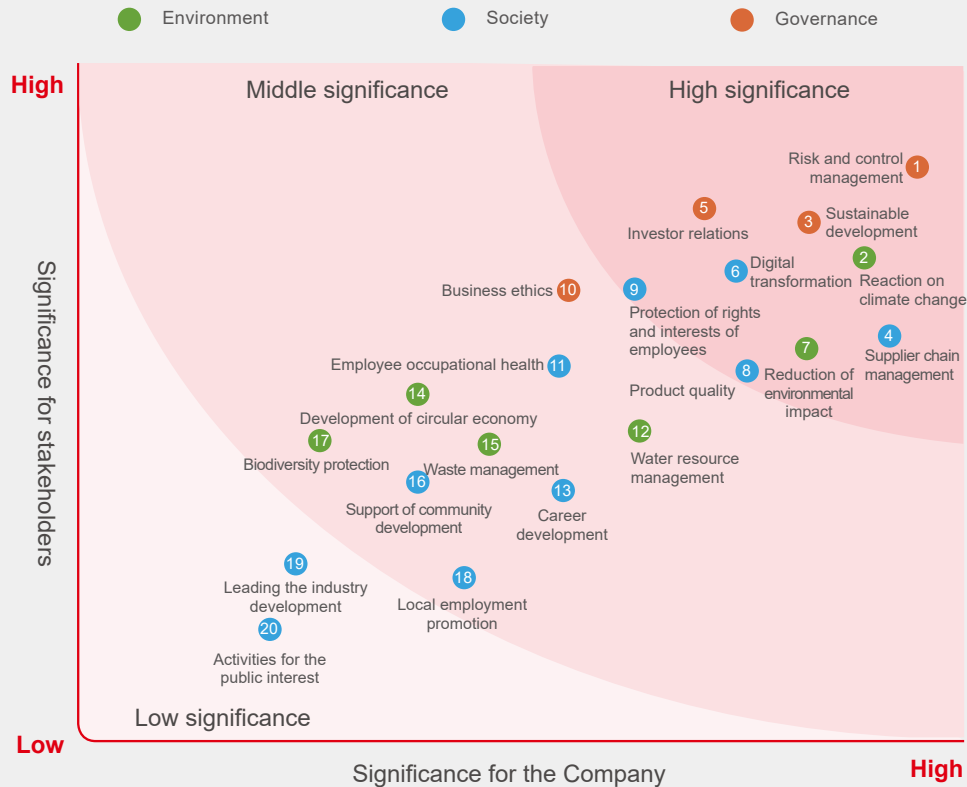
Environment
Society
Governance

High
Low
Significance for stakeholders

Middle significance
High significance

1 Risk and control management
5 Investor relations
3 Sustainable development
6 Digital transformation
2 Reaction on climate change
10 Business ethics
9 Protection of rights and interests of employees
4 Supplier chain management
7 Reduction of environmental impact
11 Employee occupational health
8 Product quality
14 Development of circular economy
17 Biodiversity protection
15 Waste management
12 Water resource management
16 Support of community development
13 Career development
19 Leading the industry development
18 Local employment promotion
20 Activities for the public interest

Low significance

Significance for the Company
High